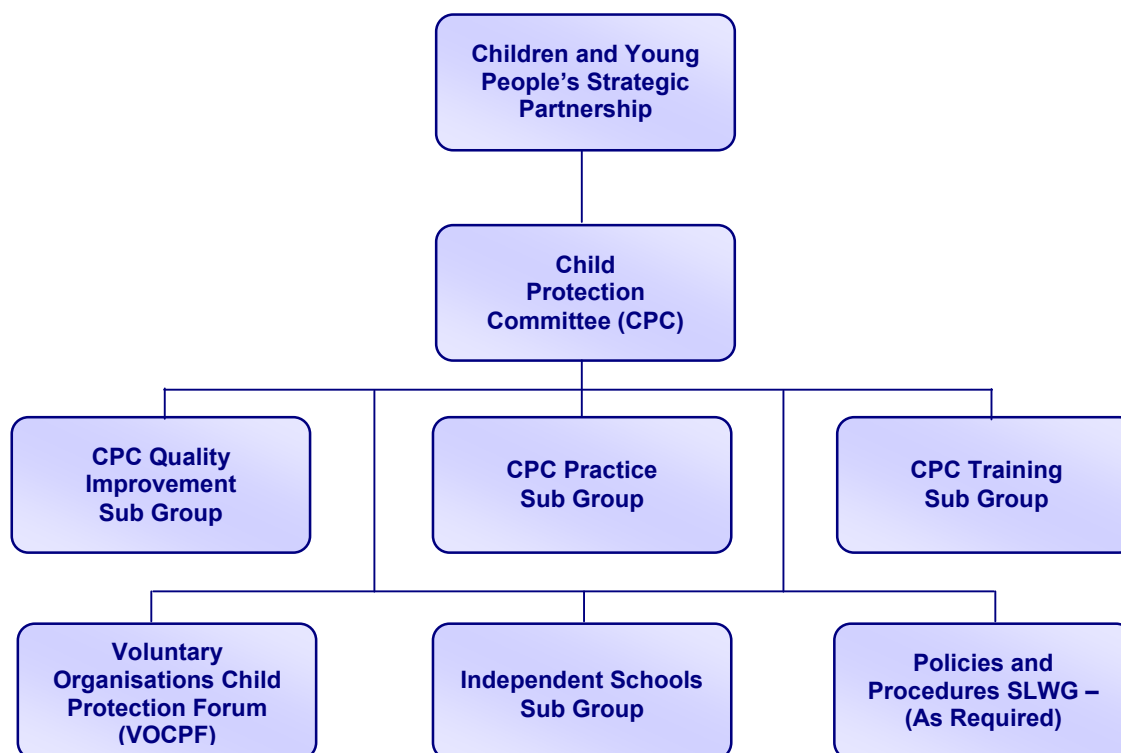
Children and Young People's Strategic Partnership

Child Protection Committee (CPC)

CPC Quality Improvement Sub Group

CPC Practice Sub Group

CPC Training Sub Group

Voluntary Organisations Child Protection Forum (VOCPF)

Independent Schools Sub Group

Policies and Procedures SLWG – (As Required)